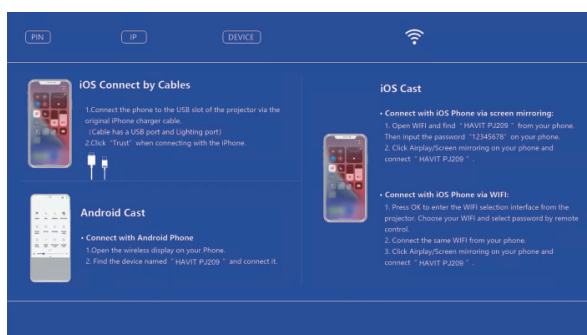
PIN IP DEVICE

iOS Connect by Cables

1.Connect the phone to the USB slot of the projector via the original iPhone charger cable.
(Cable has a USB port and Lighting port)
2.Click "Trust" when connecting with the iPhone.

Android Cast

• Connect with Android Phone
1.Open the wireless display on your Phone.
2. Find the device named " HAVIT PJ209 " and connect it.

iOS Cast

• Connect with iOS Phone via screen mirroring:
1. Open WIFI and find " HAVIT PJ209 " from your phone. Then input the password "12345678" on your phone.
2. Click Airplay/Screen mirroring on your phone and connect " HAVIT PJ209 ".

• Connect with iOS Phone via WIFI:
1. Press OK to enter the WIFI selection interface from the projector. Choose your WIFI and select password by remote control.
2. Connect the same WIFI from your phone.
3. Click Airplay/Screen mirroring on your phone and connect " HAVIT PJ209 ".